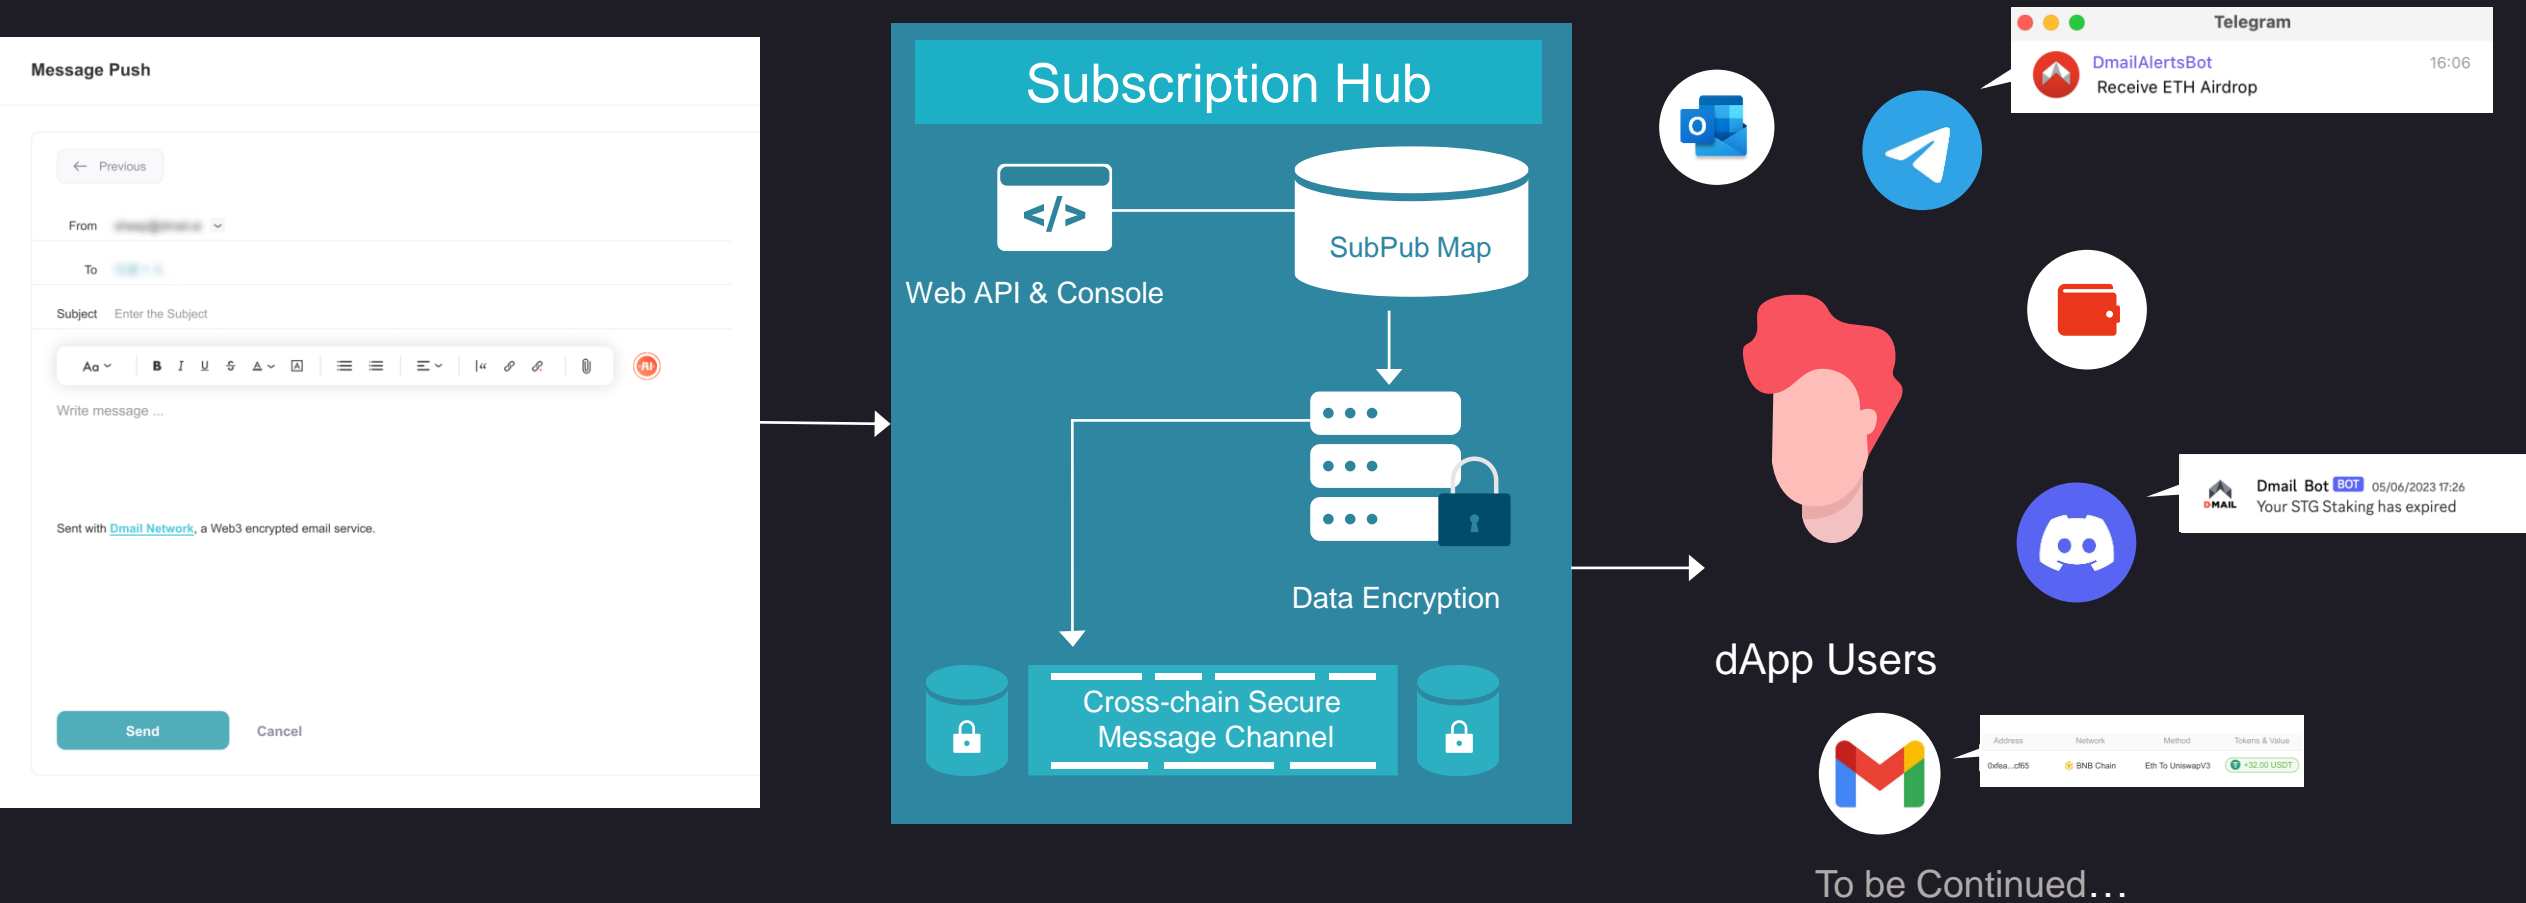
Message Push

Previous

From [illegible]

To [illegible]

Subject Enter the Subject

Aa B I U S A

AI

Write message ...

Sent with Dmail Network, a Web3 encrypted email service.

Send Cancel

Subscription Hub

</>

Web API & Console

SubPub Map

Data Encryption

Cross-chain Secure Message Channel

Telegram

DmailAlertsBot 16:06

Receive ETH Airdrop

dApp Users

DMAIL Dmail Bot BOT 05/06/2023 17:26

Your STG Staking has expired

| Address | Network | Method | Tokens & Value |
|---|---|---|---|
| 0xfea...cf65 | BNB Chain | Eth To UniswapV3 | +32.00 USDT |

To be Continued...